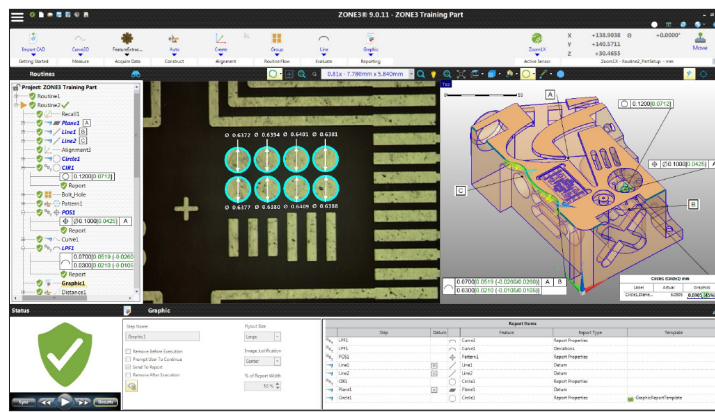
ZONE3® 9.0.11 - ZONE3 Training Part

Export CAD
Getting Started
Curve2D
Measure
FeatureExtrac...
Acquire Data
Auto
Construct
Create
Alignment
Group
Routine Flow
Line
Evaluate
Graphic
Reporting
ZoomLX
Active Sensor
X +138.0038 0 +0.0000°
Y +140.3711
Z +30.4655
Zoom1X - Routine2_PartSetup - nes
Move

Routines
0.81x - 7.798mm x 5.840mm

Project: ZONE3 Training Part
Routine1
Routine2
Recall1
Plane1 A
Line1 B
Line2 C
Alignment1
Circle1
CIR1
0.1200 0.0712
Report
Bolt_Hole
Pattern1
POS1
0.1000 0.0425 A
Report
Curve1
LPF1
0.0700 0.0519 (-0.0265
0.0300 0.0210 (-0.0106
Report
Graphic1
Distance1

0.6377 0.6354 0.6401 0.6381
0.6377 0.6382 0.6409 0.6388

A
0.1200 0.0712
0.1000 0.0425 A
C
B
0.0700 0.0519 (-0.0265/0.0269) A B
0.0300 0.0210 (-0.0106/0.0106)

CIRDIS (CIRDIC) mm
Label Actual Dev/Max
CIRDIS1,Diame... 0.0005

Status
Graphic
Step Name
Graphic1
Remove Before Execution
Prompt User To Continue
Send To Report
Remove After Execution
Layout Size
Large
Image Justification
Center
% of Report Width
50 %

Report Items
| Step | Datum | Feature | Report Type | Template |
|---|---|---|---|---|
| LPF1 | | Curve1 | Report Properties | |
| LPF1 | | Curve1 | Deviations | |
| POS1 | | Pattern1 | Report Properties | |
| Line2 | | Line2 | Datum | |
| Line1 | | Line1 | Datum | |
| CIR1 | | Circle1 | Report Properties | |
| Plane1 | | Plane1 | Datum | |
| Circle1 | | Circle1 | Report Properties | GraphicReportTemplate |

Reset
Execute